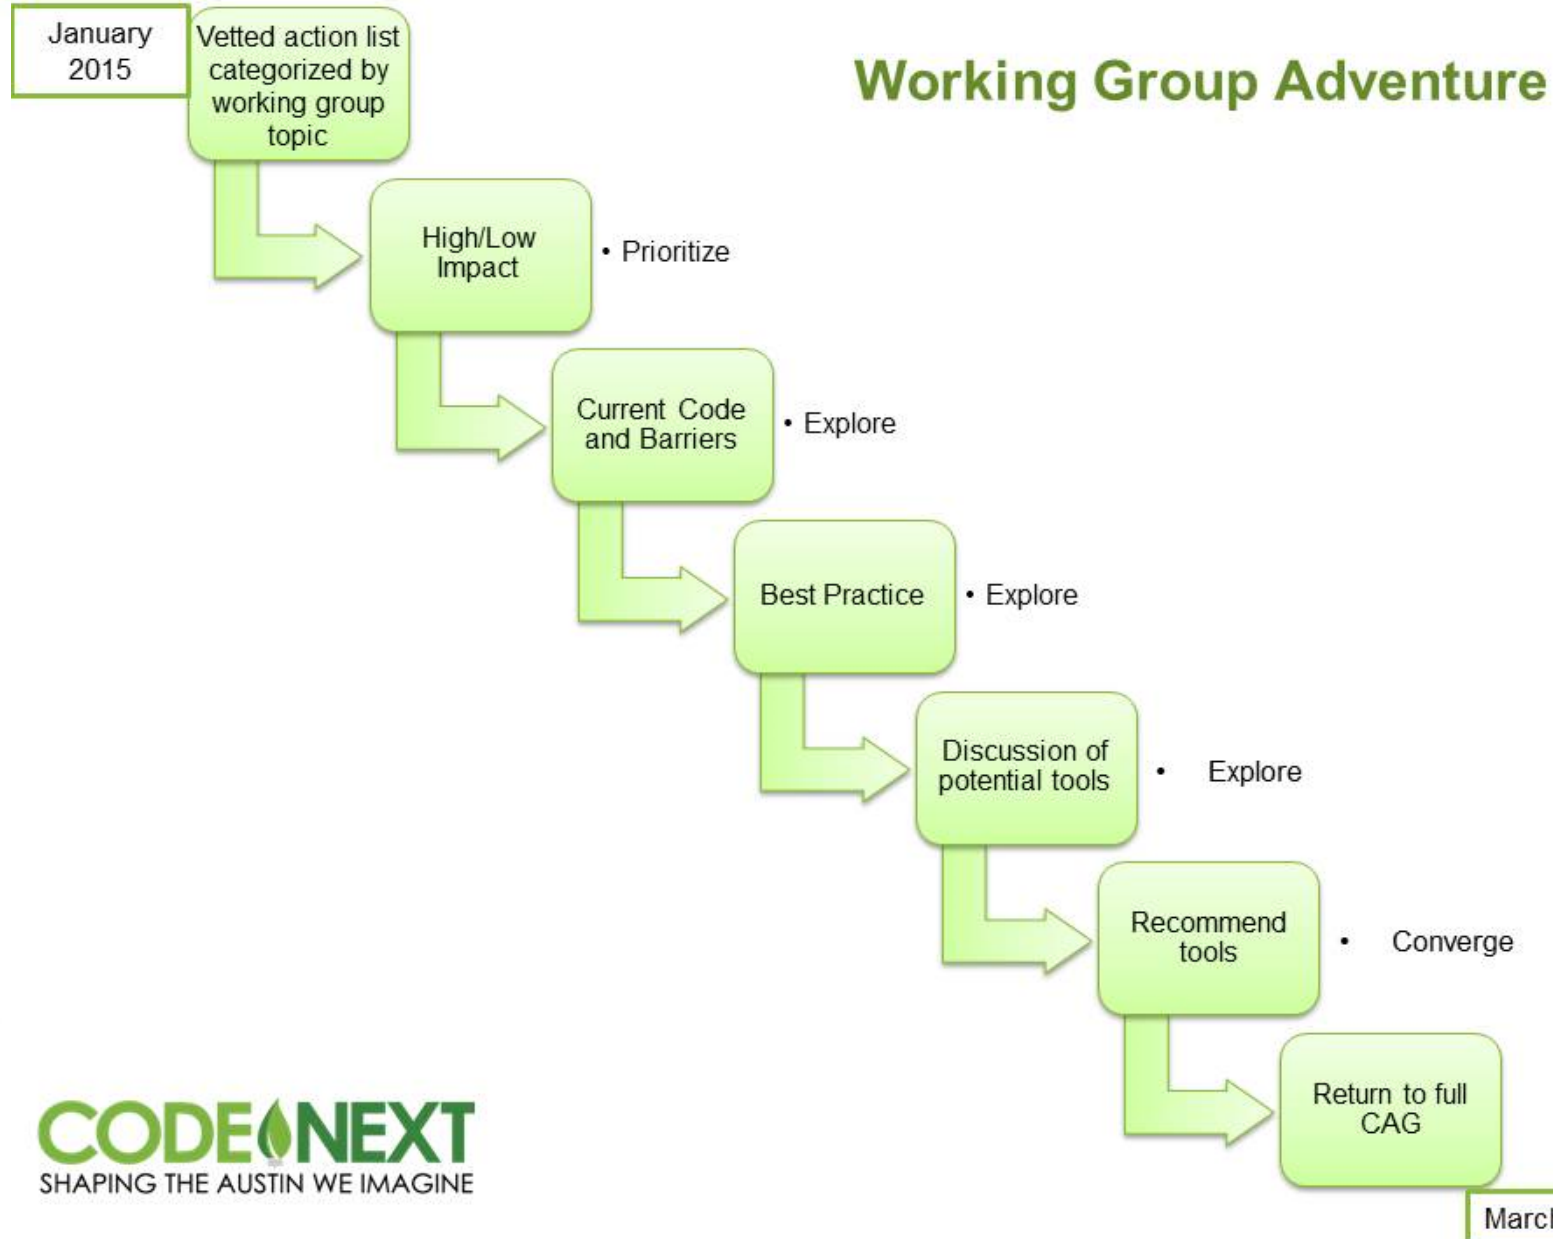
January 2015

Vetted action list categorized by working group topic

Working Group Adventure

High/Low Impact

• Prioritize

Current Code and Barriers

• Explore

Best Practice

• Explore

Discussion of potential tools

• Explore

Recommend tools

• Converge

Return to full CAG

CODE NEXT
SHAPING THE AUSTIN WE IMAGINE

Marc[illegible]